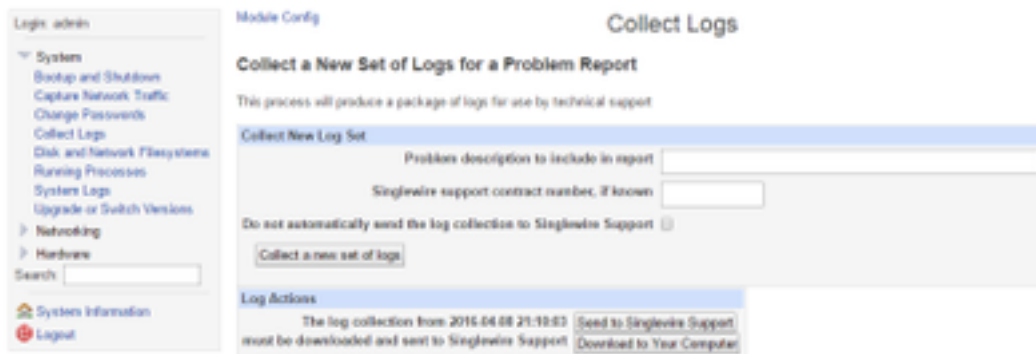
Login: admin

System
Bootup and Shutdown
Capture Network Traffic
Change Passwords
Collect Logs
Disk and Network Filesystems
Running Processes
System Logs
Upgrade or Switch Versions
Networking
Hardware
Search:

System Information
Logout

Module Config

Collect Logs

Collect a New Set of Logs for a Problem Report

This process will produce a package of logs for use by technical support

Collect New Log Set

Problem description to include in report

Singlewire support contract number, if known

Do not automatically send the log collection to Singlewire Support

Collect a new set of logs

Log Actions

The log collection from 2016-04-08 21:10:03 must be downloaded and sent to Singlewire Support

Send to Singlewire Support

Download to Your Computer